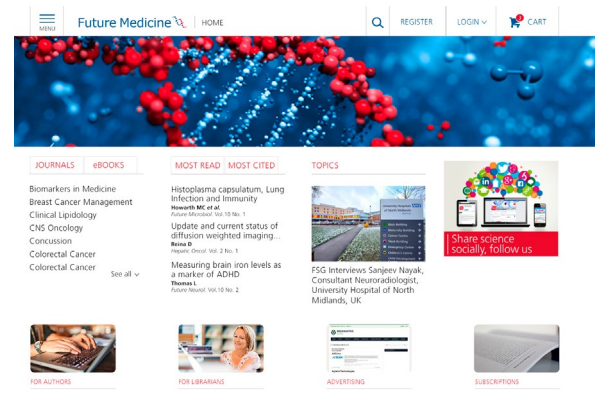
MENU

Future Medicine

HOME

REGISTER

LOGIN

CART

JOURNALS

eBOOKS

Biomarkers in Medicine

Breast Cancer Management

Clinical Lipidology

CNS Oncology

Concussion

Colorectal Cancer

Colorectal Cancer

See all

MOST READ

MOST CITED

Histoplasma capsulatum, Lung Infection and Immunity

Howorth MC et al.

Future Microbiol. Vol.10 No. 1

Update and current status of diffusion weighted imaging...

Reina D

Hepatic Oncol. Vol. 2 No. 1

Measuring brain iron levels as a marker of ADHD

Thomas L

Future Neurol. Vol.10 No. 2

TOPICS

FSG Interviews Sanjeev Nayak, Consultant Neuroradiologist, University Hospital of North Midlands, UK

Share science socially, follow us

FOR AUTHORS

FOR LIBRARIANS

ADVERTISING

SUBSCRIPTIONS